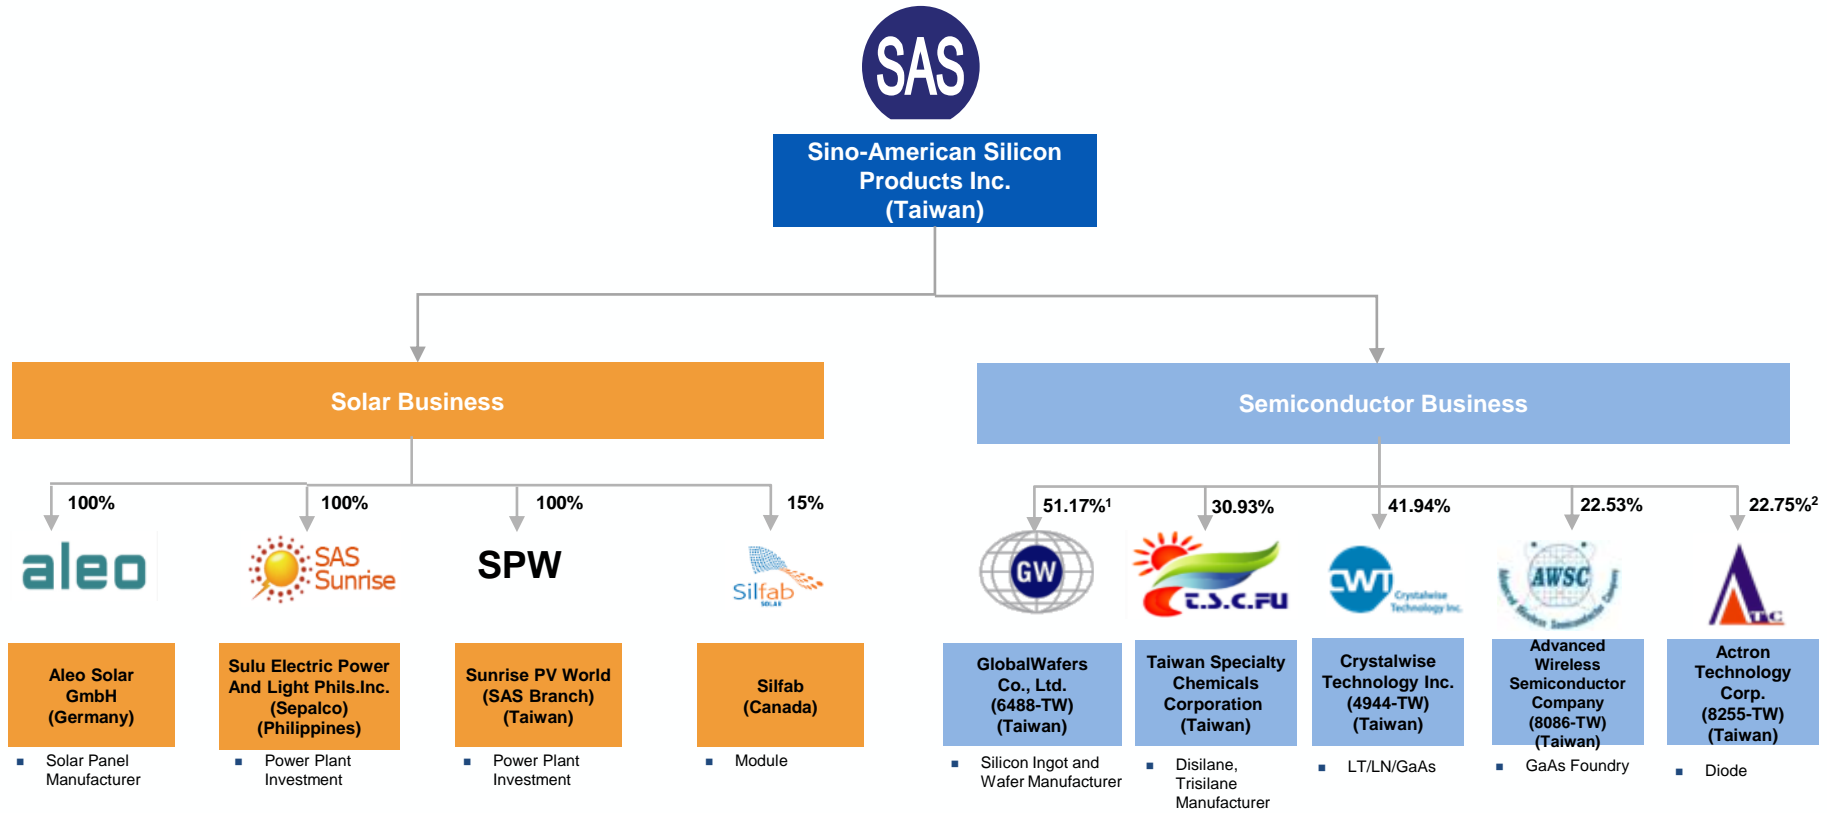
SAS

Sino-American Silicon Products Inc. (Taiwan)

Solar Business

Semiconductor Business

100%

aleo

Aleo Solar GmbH (Germany)

▪ Solar Panel Manufacturer

100%

SAS Sunrise

Sulu Electric Power And Light Phils.Inc. (Sepalco) (Philippines)

▪ Power Plant Investment

100%

SPW

Sunrise PV World (SAS Branch) (Taiwan)

▪ Power Plant Investment

15%

Silfab SOLAR

Silfab (Canada)

▪ Module

51.17%$^1$

GW

GlobalWafers Co., Ltd. (6488-TW) (Taiwan)

▪ Silicon Ingot and Wafer Manufacturer

30.93%

T.S.C.FU

Taiwan Specialty Chemicals Corporation (Taiwan)

▪ Disilane, Trisilane Manufacturer

41.94%

CWT Crystalwise Technology Inc.

Crystalwise Technology Inc. (4944-TW) (Taiwan)

▪ LT/LN/GaAs

22.53%

AWSC

Advanced Wireless Semiconductor Company (8086-TW) (Taiwan)

▪ GaAs Foundry

22.75%$^2$

ATC

Actron Technology Corp. (8255-TW) (Taiwan)

▪ Diode